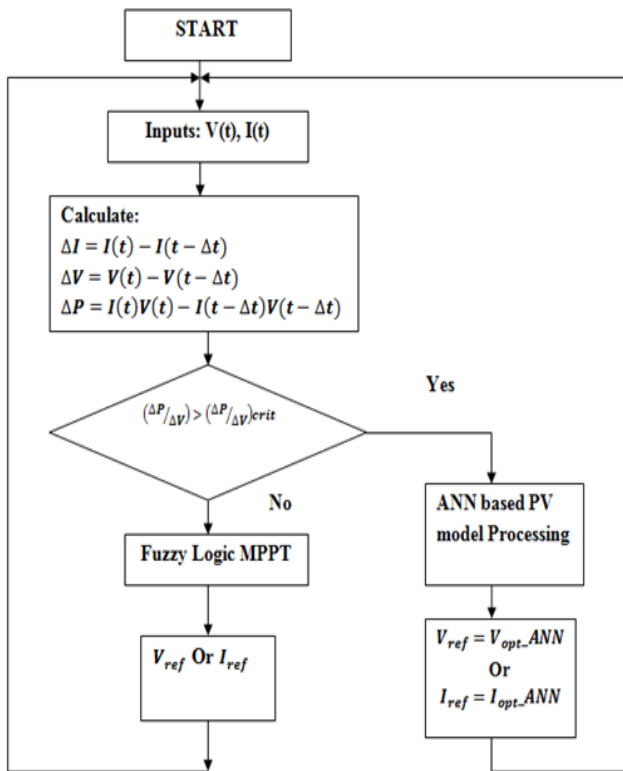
START

Inputs: V(t), I(t)

Calculate:
$\Delta I = I(t) - I(t - \Delta t)$
$\Delta V = V(t) - V(t - \Delta t)$
$\Delta P = I(t)V(t) - I(t - \Delta t)V(t - \Delta t)$

Yes

$(\Delta P/_{\Delta V}) > (\Delta P/_{\Delta V})_{crit}$

No

ANN based PV model Processing

Fuzzy Logic MPPT

$V_{ref}$ Or $I_{ref}$

$V_{ref} = V_{opt\_}ANN$
Or
$I_{ref} = I_{opt\_}ANN$